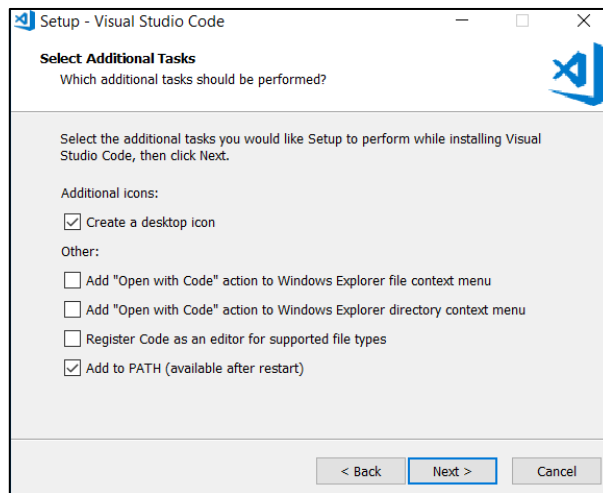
Setup - Visual Studio Code

Select Additional Tasks
Which additional tasks should be performed?

Select the additional tasks you would like Setup to perform while installing Visual Studio Code, then click Next.

Additional icons:

Create a desktop icon

Other:

Add "Open with Code" action to Windows Explorer file context menu

Add "Open with Code" action to Windows Explorer directory context menu

Register Code as an editor for supported file types

Add to PATH (available after restart)

< Back
Next >
Cancel